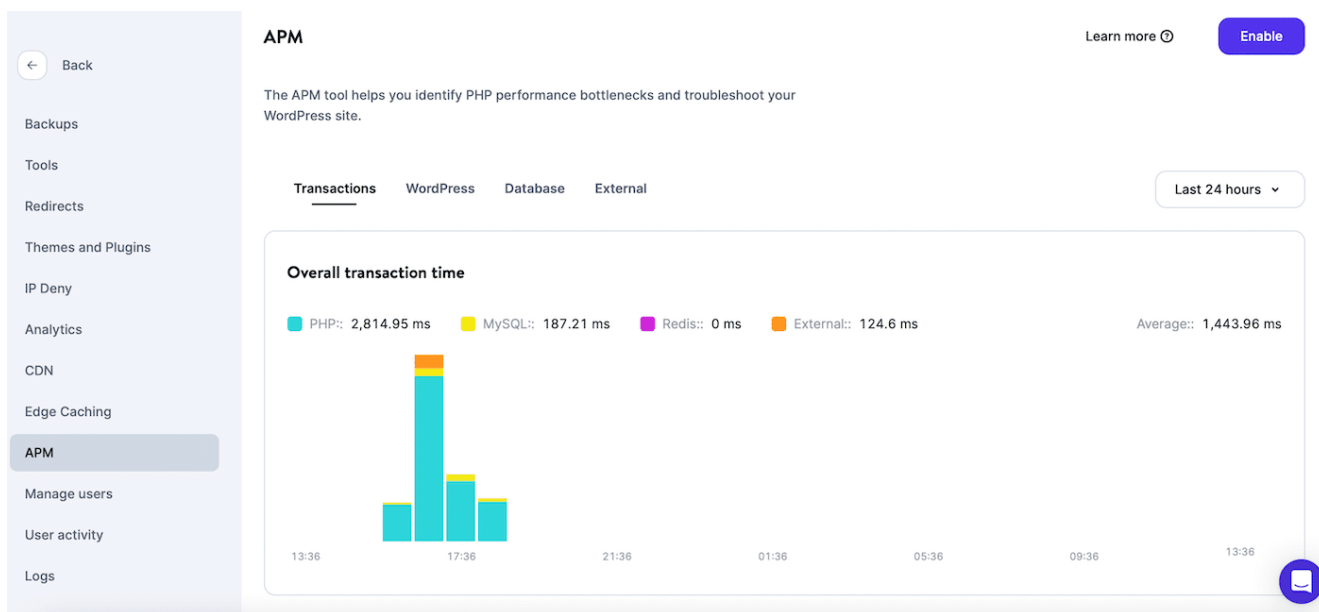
Back

Backups

Tools

Redirects

Themes and Plugins

IP Deny

Analytics

CDN

Edge Caching

APM

Manage users

User activity

Logs

APM

Learn more

Enable

The APM tool helps you identify PHP performance bottlenecks and troubleshoot your WordPress site.

Transactions WordPress Database External

Last 24 hours

Overall transaction time

PHP:: 2,814.95 ms MySQL:: 187.21 ms Redis:: 0 ms External:: 124.6 ms

Average:: 1,443.96 ms

13:36 17:36 21:36 01:36 05:36 09:36 13:36